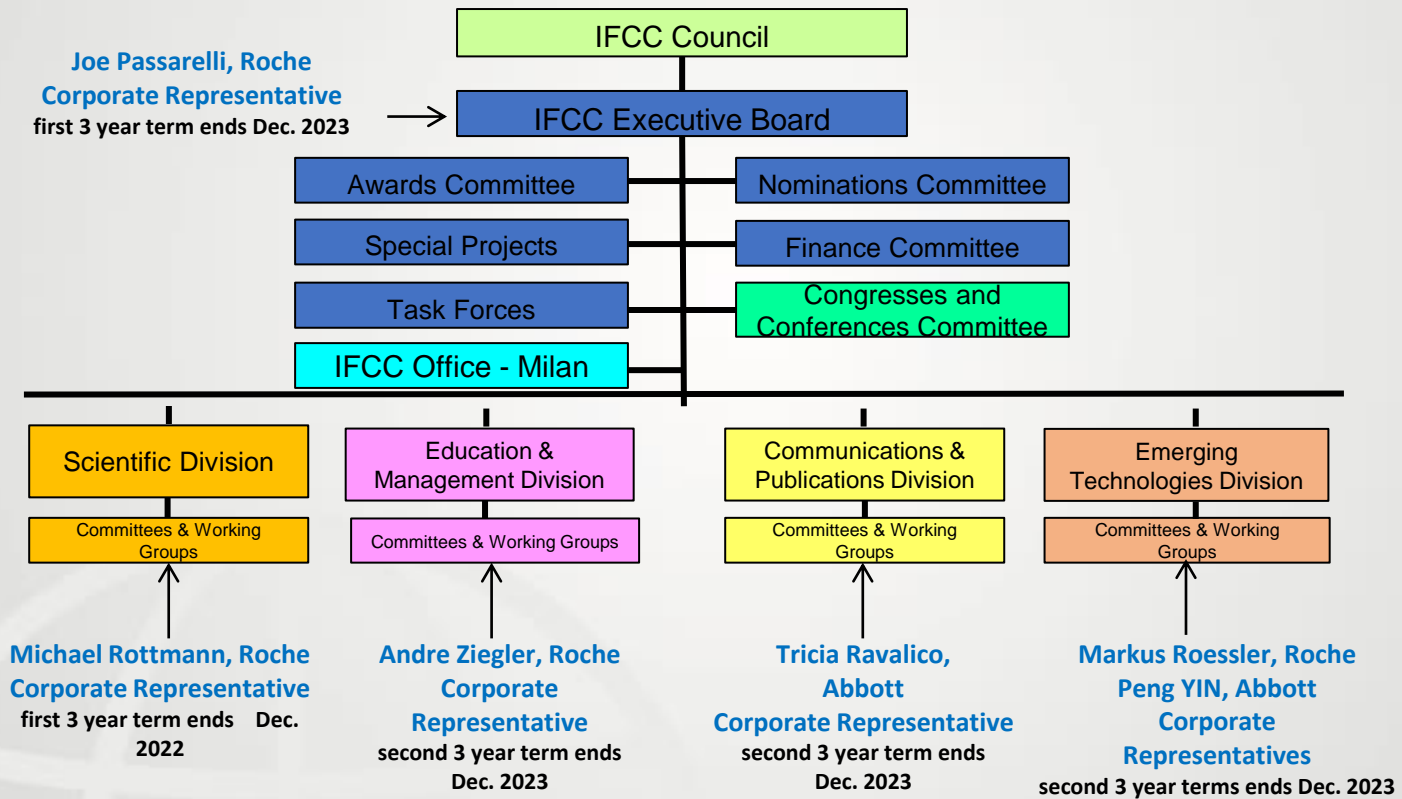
IFCC Council

Joe Passarelli, Roche
Corporate Representative
first 3 year term ends Dec. 2023

IFCC Executive Board

Awards Committee

Nominations Committee

Special Projects

Finance Committee

Task Forces

Congresses and Conferences Committee

IFCC Office - Milan

Scientific Division

Committees & Working Groups

Education & Management Division

Committees & Working Groups

Communications & Publications Division

Committees & Working Groups

Emerging Technologies Division

Committees & Working Groups

Michael Rottmann, Roche
Corporate Representative
first 3 year term ends Dec. 2022

Andre Ziegler, Roche
Corporate Representative
second 3 year term ends Dec. 2023

Tricia Ravalico, Abbott
Corporate Representative
second 3 year term ends Dec. 2023

Markus Roessler, Roche
Peng YIN, Abbott
Corporate Representatives
second 3 year terms ends Dec. 2023